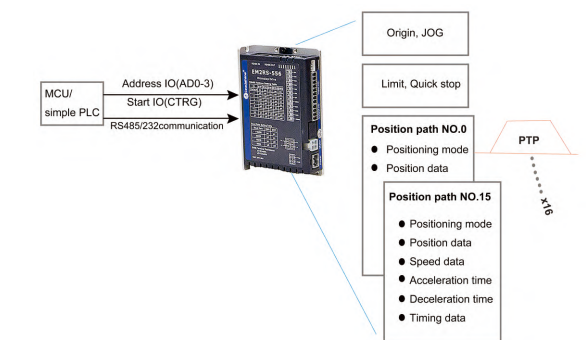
MCU/
simple PLC

Address IO(AD0-3)
Start IO(CTRG)
RS485/232communication

EM2RS-556

Origin, JOG

Limit, Quick stop

Position path NO.0
- Positioning mode
- Position data

PTP

x16

Position path NO.15
- Positioning mode
- Position data
- Speed data
- Acceleration time
- Deceleration time
- Timing data